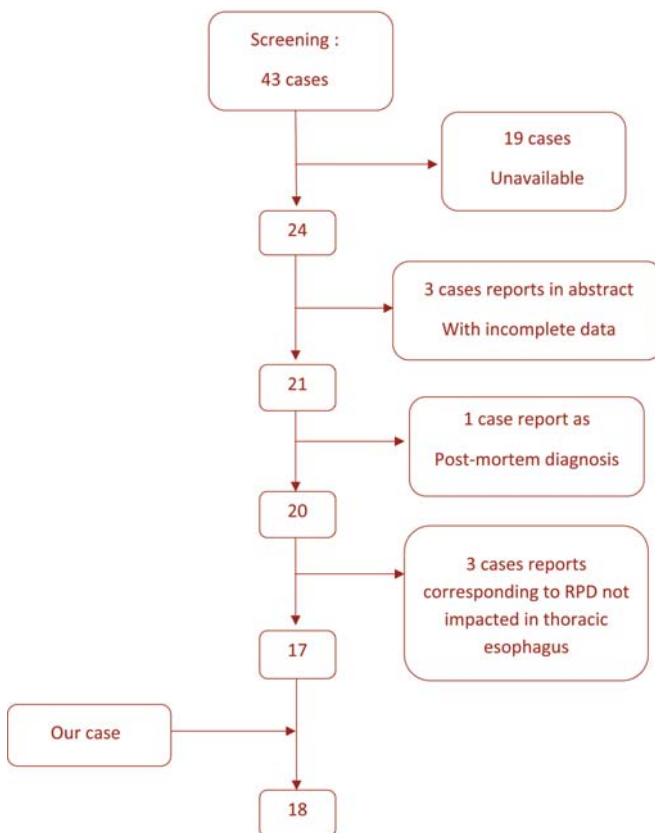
Screening :

43 cases

19 cases

Unavailable

24

3 cases reports in abstract

With incomplete data

21

1 case report as

Post-mortem diagnosis

20

3 cases reports corresponding to RPD not impacted in thoracic esophagus

17

Our case

18